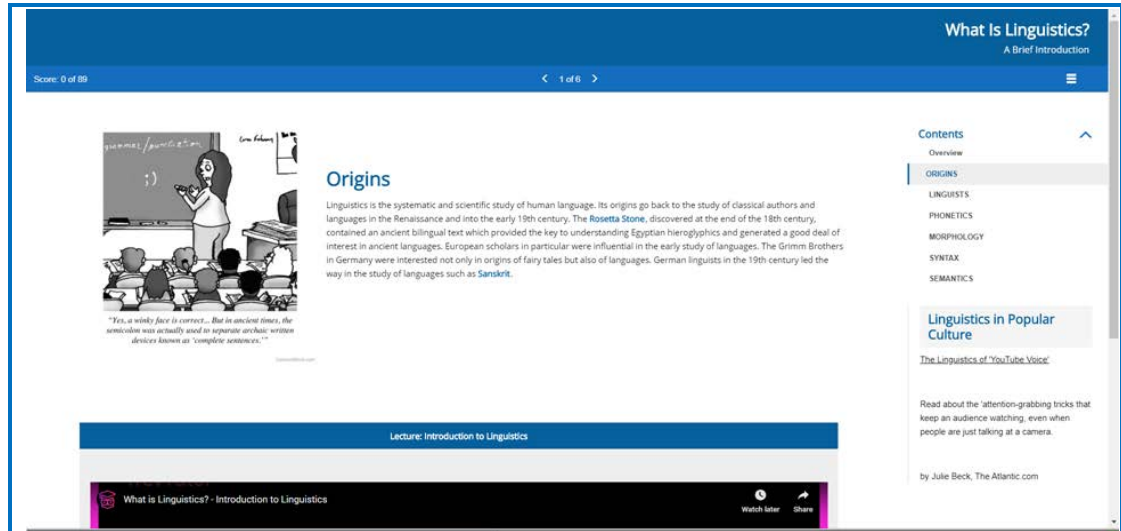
What Is Linguistics?
A Brief Introduction

Score: 0 of 89

1 of 6

grammar/punctuation

;)

"Yes, a winky face is correct... But in ancient times, the semicolon was actually used to separate archaic written devices known as 'complete sentences.'"

Origins

Linguistics is the systematic and scientific study of human language. Its origins go back to the study of classical authors and languages in the Renaissance and into the early 19th century. The Rosetta Stone, discovered at the end of the 18th century, contained an ancient bilingual text which provided the key to understanding Egyptian hieroglyphics and generated a good deal of interest in ancient languages. European scholars in particular were influential in the early study of languages. The Grimm Brothers in Germany were interested not only in origins of fairy tales but also of languages. German linguists in the 19th century led the way in the study of languages such as Sanskrit.

Contents
Overview
ORIGINS
LINGUISTS
PHONETICS
MORPHOLOGY
SYNTAX
SEMANTICS

Linguistics in Popular Culture

The Linguistics of 'YouTube Voice'

Read about the 'attention-grabbing tricks that keep an audience watching, even when people are just talking at a camera.

by Julie Beck, The Atlantic.com

Lecture: Introduction to Linguistics

What is Linguistics? - Introduction to Linguistics

Watch later

Share